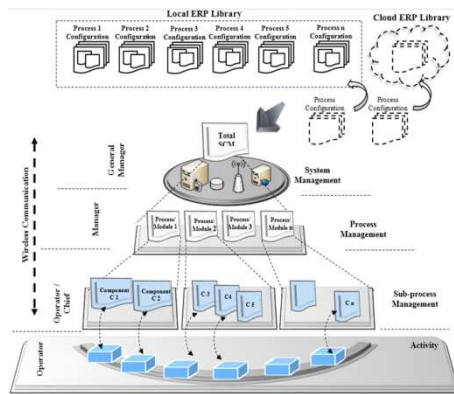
Local ERP Library

Process 1 Configuration

Process 2 Configuration

Process 3 Configuration

Process 4 Configuration

Process 5 Configuration

Process n Configuration

Cloud ERP Library

Process Configuration

Process Configuration

Total SCM

General Manager

System Management

Wireless Communication

Manager

Process/ Module 1

Process/ Module 2

Process/ Module 3

Process/ Module n

Process Management

Operator / Chief

Component C 1

Component C 2

C 3

C 4

C 5

C n

Sub-process Management

Operator

Activity